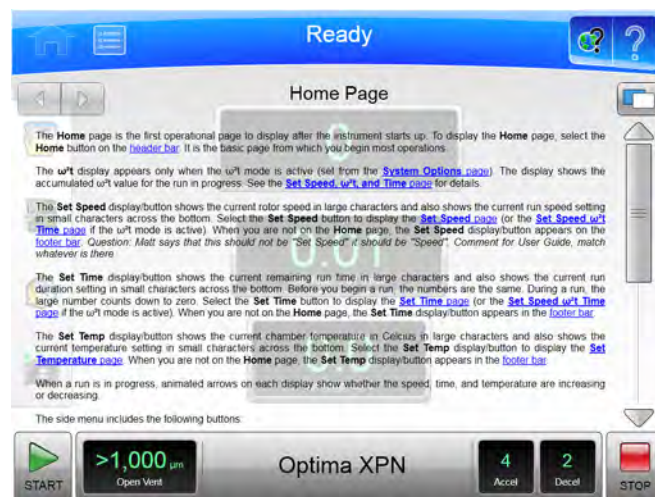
Ready

Home Page

The **Home** page is the first operational page to display after the instrument starts up. To display the **Home** page, select the **Home** button on the header bar. It is the basic page from which you begin most operations.

The $\omega^2t$ display appears only when the $\omega^2t$ mode is active (set from the **System Options** page). The display shows the accumulated $\omega^2t$ value for the run in progress. See the **Set Speed, $\omega^2t$, and Time** page for details.

The **Set Speed** display/button shows the current rotor speed in large characters and also shows the current run speed setting in small characters across the bottom. Select the **Set Speed** button to display the **Set Speed** page (or the **Set Speed $\omega^2t$ Time** page if the $\omega^2t$ mode is active). When you are not on the **Home** page, the **Set Speed** display/button appears on the footer bar. Question: Matt says that this should not be "Set Speed" it should be "Speed". Comment for User Guide, match whatever is there.

The **Set Time** display/button shows the current remaining run time in large characters and also shows the current run duration setting in small characters across the bottom. Before you begin a run, the numbers are the same. During a run, the large number counts down to zero. Select the **Set Time** button to display the **Set Time** page (or the **Set Speed $\omega^2t$ Time** page if the $\omega^2t$ mode is active). When you are not on the **Home** page, the **Set Time** display/button appears in the footer bar.

The **Set Temp** display/button shows the current chamber temperature in Celcius in large characters and also shows the current temperature setting in small characters across the bottom. Select the **Set Temp** display/button to display the **Set Temperature** page. When you are not on the **Home** page, the **Set Temp** display/button appears in the footer bar.

When a run is in progress, animated arrows on each display show whether the speed, time, and temperature are increasing or decreasing.

The side menu includes the following buttons:

START
>1,000 μm
Open Vent
Optima XPN
4
Accel
2
Decel
STOP